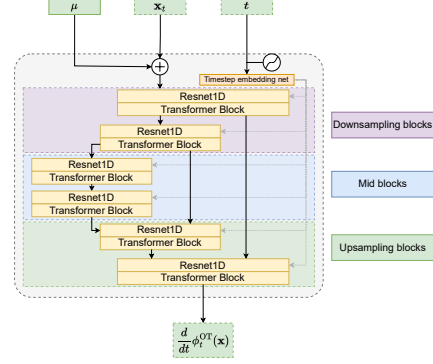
$\mu$

$\mathbf{x}_t$

$t$

Timestep embedding net

Resnet1D
Transformer Block

Resnet1D
Transformer Block

Resnet1D
Transformer Block

Resnet1D
Transformer Block

Resnet1D
Transformer Block

Resnet1D
Transformer Block

Downsampling blocks

Mid blocks

Upsampling blocks

$\frac{d}{dt}\phi_t^{\mathrm{OT}}(\mathbf{x})$